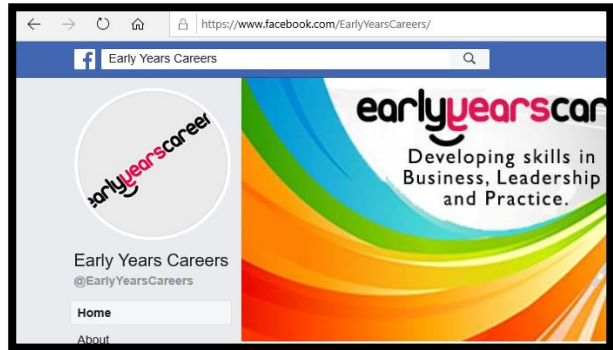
https://www.facebook.com/EarlyYearsCareers/

Early Years Careers

earlyyearscareers

earlyyearscar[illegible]

Developing skills in Business, Leadership and Practice.

Early Years Careers
@EarlyYearsCareers

Home
About